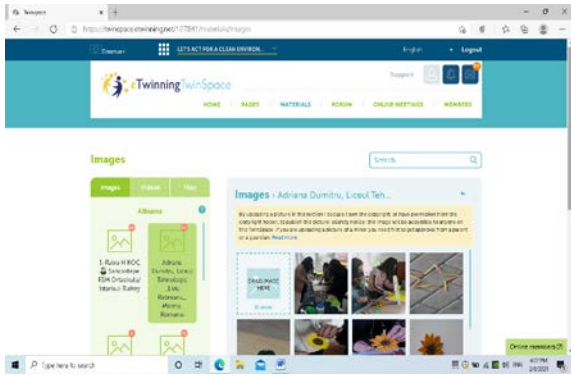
Twinspace

https://twinspace.etwinning.net/127841/materials/images

Dasman

LET'S ACT FOR A CLEAN ENVIRON...

English

Logout

eTwinning TwinSpace

Support

HOME

PAGES

MATERIALS

FORUM

ONLINE MEETINGS

MEMBERS

Images

Search

Images

Videos

Files

Albums

1. Raisa H ROC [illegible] FSM Ortaokulu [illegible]

Adriana Dumitru, Liceul Tehnologic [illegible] Romania

Images › Adriana Dumitru, Liceul Teh...

By uploading a picture in this section I declare I own the copyright, or have permission from the copyright holder, to publish the picture. I also declare this image will be accessible to anyone on this TwinSpace. If you are uploading a picture of a minor you must first get approval from a parent or a guardian. Read more

DRAG IMAGE HERE

Browse

Online members (7)

Type here to search